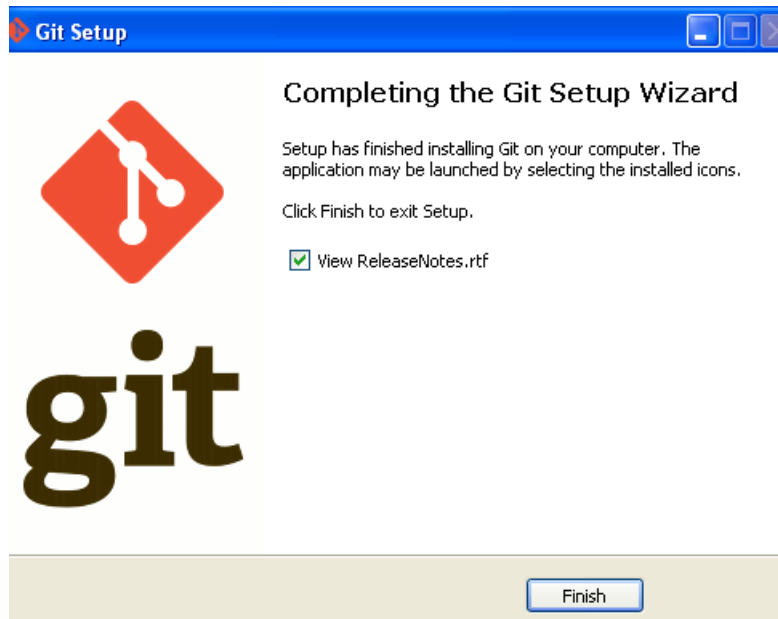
Git Setup

git

Completing the Git Setup Wizard

Setup has finished installing Git on your computer. The application may be launched by selecting the installed icons.

Click Finish to exit Setup.

View ReleaseNotes.rtf

Finish